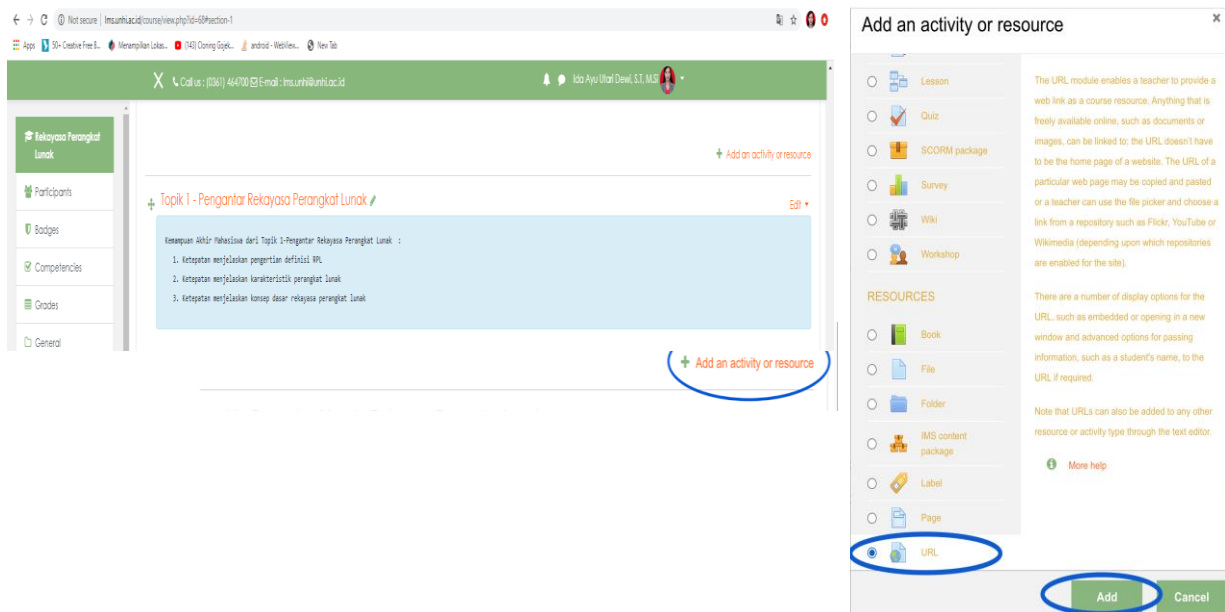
Not secure | lms.unhi.ac.id/course/view.php?id=68#section-1

Apps 50+ Creative Free B... Menampilkan Lokas... (143) Cloning Gojek... android - WebView... New Tab

X Call us : (0361) 464700 E-mail : lms.unhi@unhi.ac.id

Ida Ayu Utari Dewi, S.T., M.Si

Rekayasa Perangkat Lunak

Participants

Badges

Competencies

Grades

General

+ Add an activity or resource

Topik 1 - Pengantar Rekayasa Perangkat Lunak

Edit

Kemampuan Akhir Mahasiswa dari Topik 1-Pengantar Rekayasa Perangkat Lunak :

1. Ketepatan menjelaskan pengertian definisi RPL

2. Ketepatan menjelaskan karakteristik perangkat lunak

3. Ketepatan menjelaskan konsep dasar rekayasa perangkat lunak

+ Add an activity or resource

Add an activity or resource

×

Lesson

Quiz

SCORM package

Survey

Wiki

Workshop

RESOURCES

Book

File

Folder

IMS content package

Label

Page

URL

The URL module enables a teacher to provide a web link as a course resource. Anything that is freely available online, such as documents or images, can be linked to; the URL doesn't have to be the home page of a website. The URL of a particular web page may be copied and pasted or a teacher can use the file picker and choose a link from a repository such as Flickr, YouTube or Wikimedia (depending upon which repositories are enabled for the site).

There are a number of display options for the URL, such as embedded or opening in a new window and advanced options for passing information, such as a student's name, to the URL if required.

Note that URLs can also be added to any other resource or activity type through the text editor.

More help

Add

Cancel